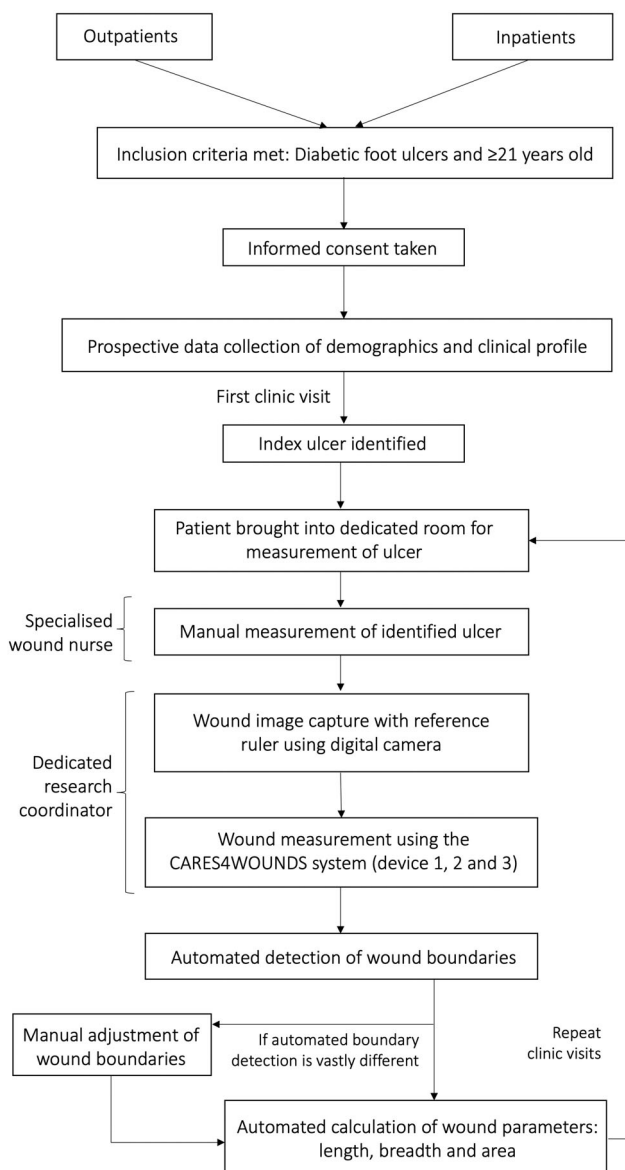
Outpatients

Inpatients

Inclusion criteria met: Diabetic foot ulcers and ≥21 years old

Informed consent taken

Prospective data collection of demographics and clinical profile

First clinic visit

Index ulcer identified

Patient brought into dedicated room for measurement of ulcer

Specialised wound nurse

Manual measurement of identified ulcer

Dedicated research coordinator

Wound image capture with reference ruler using digital camera

Wound measurement using the CARES4WOUNDS system (device 1, 2 and 3)

Automated detection of wound boundaries

Manual adjustment of wound boundaries

If automated boundary detection is vastly different

Repeat clinic visits

Automated calculation of wound parameters: length, breadth and area